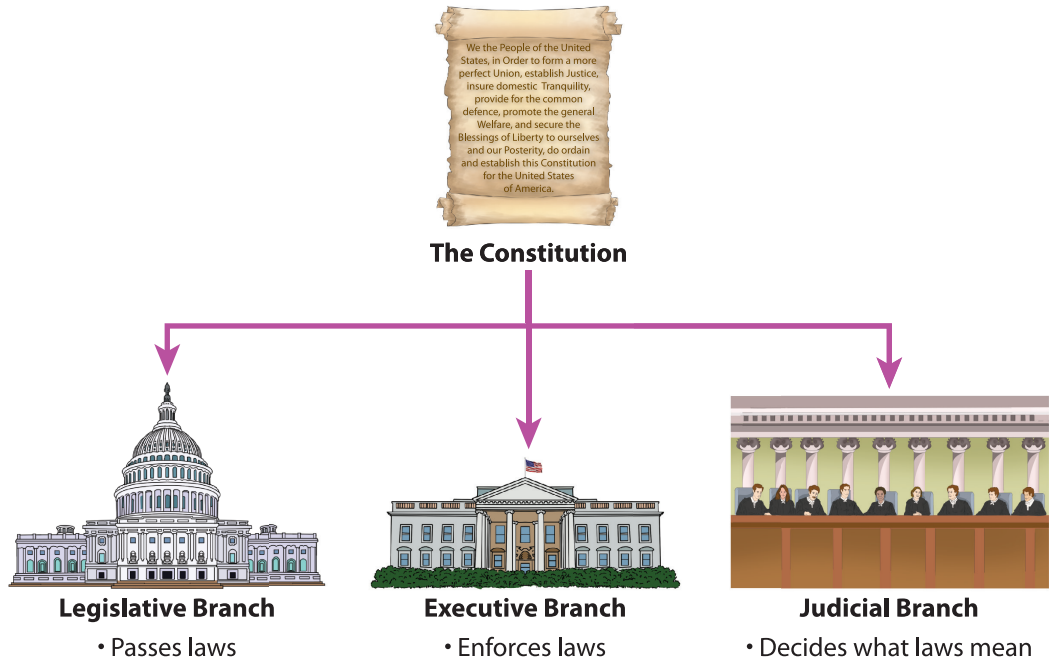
We the People of the United States, in Order to form a more perfect Union, establish Justice, insure domestic Tranquility, provide for the common defence, promote the general Welfare, and secure the Blessings of Liberty to ourselves and our Posterity, do ordain and establish this Constitution for the United States of America.

The Constitution

Legislative Branch
• Passes laws

Executive Branch
• Enforces laws

Judicial Branch
• Decides what laws mean